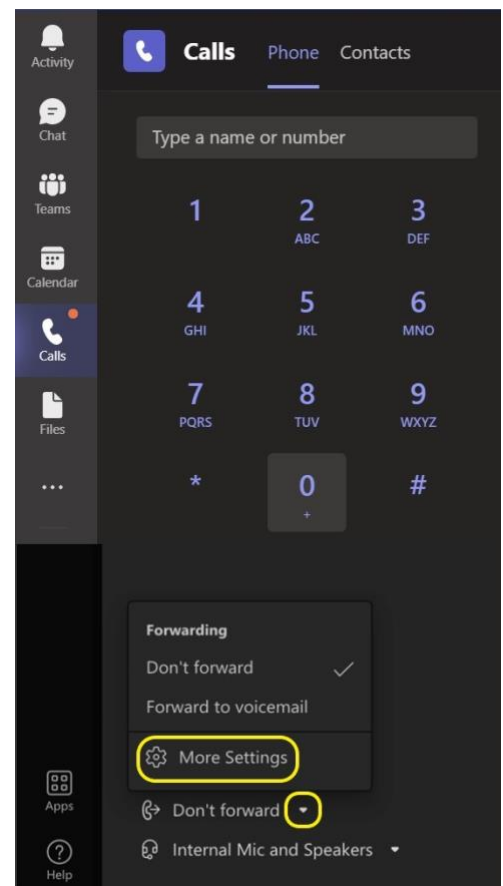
Activity
Chat
Teams
Calendar
Calls
Files
...
Apps
Help

Calls Phone Contacts

Type a name or number

| 1 | 2 ABC | 3 DEF |
|---|---|---|
| 4 GHI | 5 JKL | 6 MNO |
| 7 PQRS | 8 TUV | 9 WXYZ |
| * | 0 + | # |

Forwarding
Don't forward
Forward to voicemail
More Settings

Don't forward
Internal Mic and Speakers